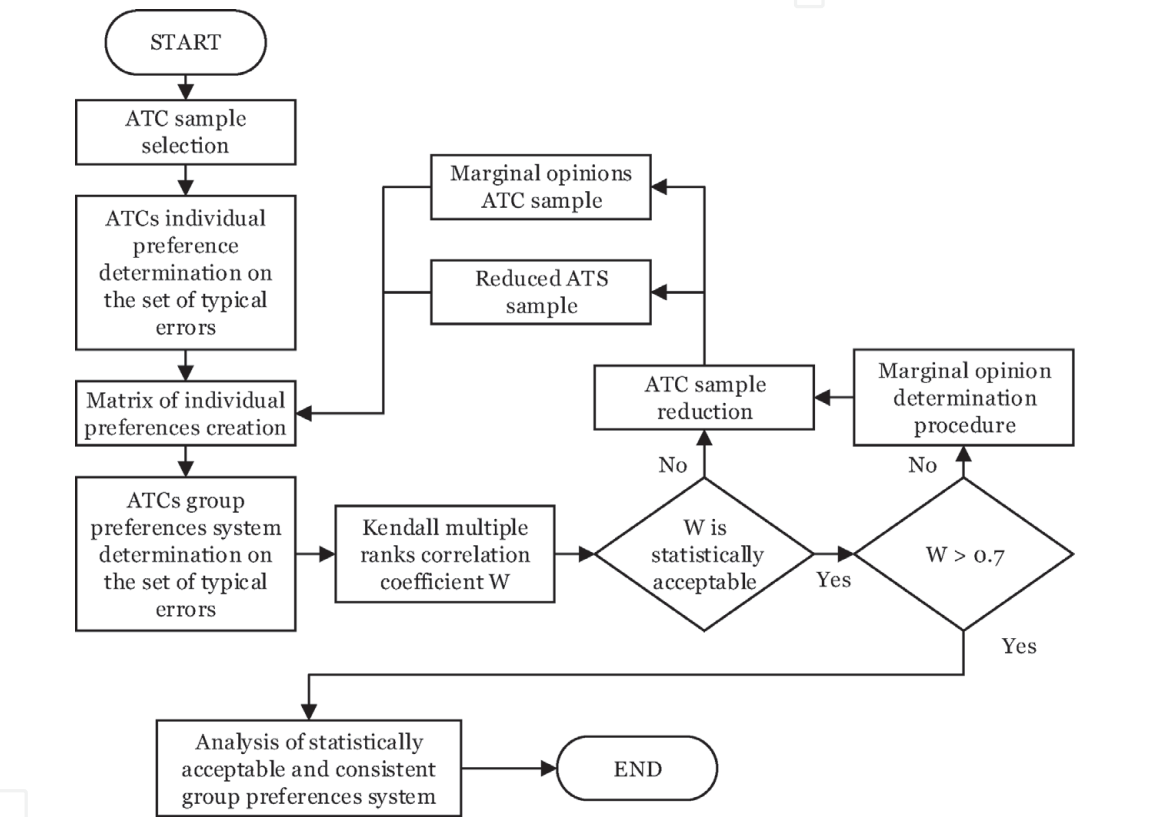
START

ATC sample selection

ATCs individual preference determination on the set of typical errors

Matrix of individual preferences creation

ATCs group preferences system determination on the set of typical errors

Kendall multiple ranks correlation coefficient W

W is statistically acceptable

No

Yes

$W > 0.7$

No

Yes

Marginal opinions ATC sample

Reduced ATS sample

ATC sample reduction

Marginal opinion determination procedure

Analysis of statistically acceptable and consistent group preferences system

END